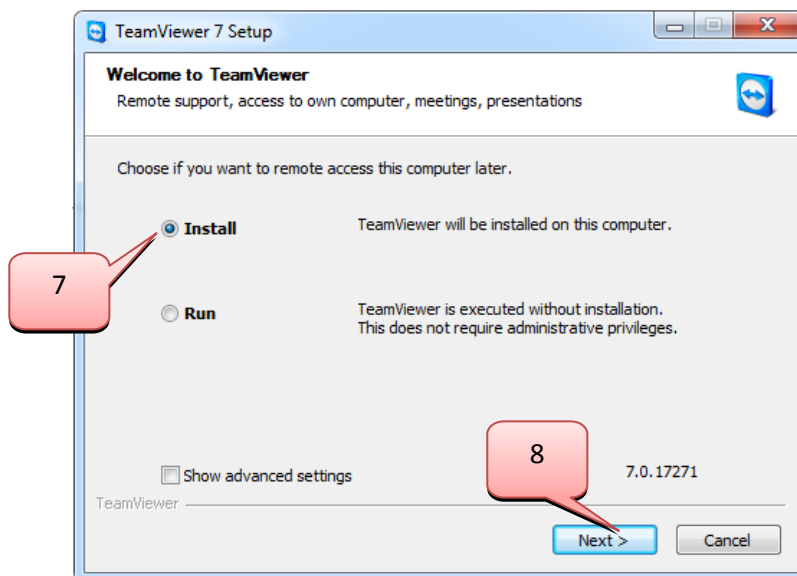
TeamViewer 7 Setup

Welcome to TeamViewer
Remote support, access to own computer, meetings, presentations

Choose if you want to remote access this computer later.

Install
TeamViewer will be installed on this computer.

7

Run
TeamViewer is executed without installation. This does not require administrative privileges.

8

Show advanced settings
7.0.17271

TeamViewer

Next >
Cancel